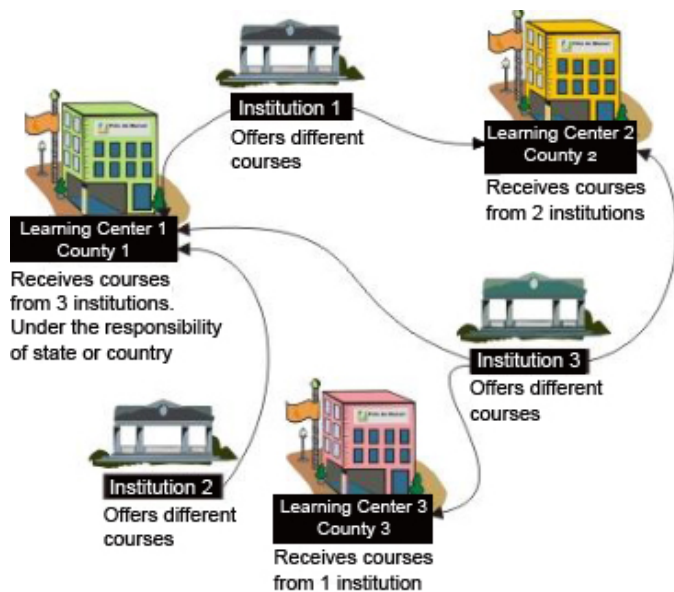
Institution 1
Offers different courses

Learning Center 2
County 2
Receives courses from 2 institutions

Learning Center 1
County 1
Receives courses from 3 institutions. Under the responsibility of state or country

Institution 3
Offers different courses

Institution 2
Offers different courses

Learning Center 3
County 3
Receives courses from 1 institution